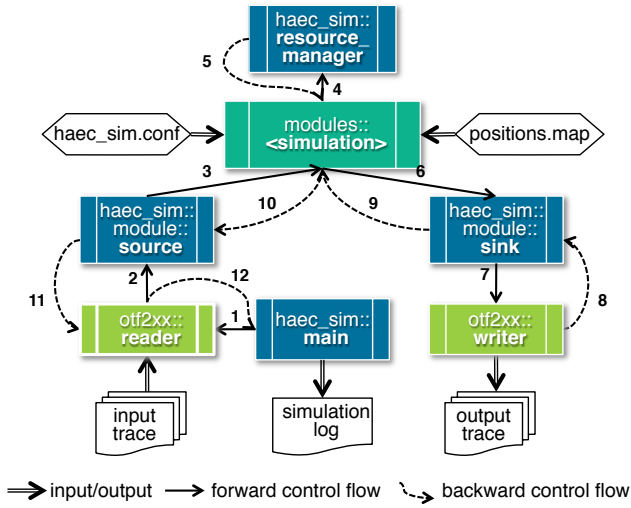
haec_sim:: resource_ manager

5

4

haec_sim.conf

modules:: <simulation>

positions.map

3

6

10

9

haec_sim:: module:: source

haec_sim:: module:: sink

2

12

7

11

1

8

otf2xx:: reader

haec_sim:: main

otf2xx:: writer

input trace

simulation log

output trace

input/output

forward control flow

backward control flow